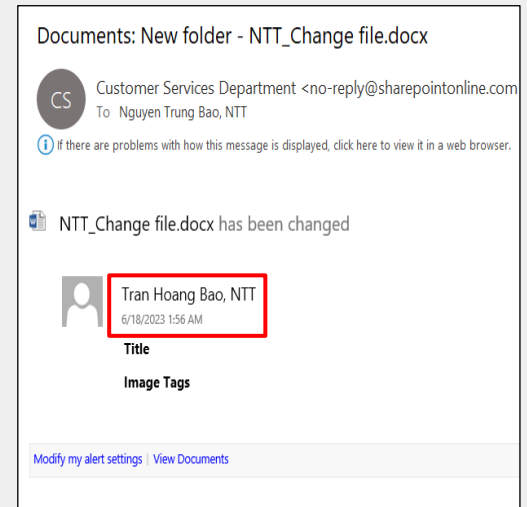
Documents: New folder - NTT_Change file.docx

CS

Customer Services Department <no-reply@sharepointonline.com
To Nguyen Trung Bao, NTT

If there are problems with how this message is displayed, click here to view it in a web browser.

NTT_Change file.docx has been changed

Tran Hoang Bao, NTT
6/18/2023 1:56 AM

Title

Image Tags

Modify my alert settings | View Documents